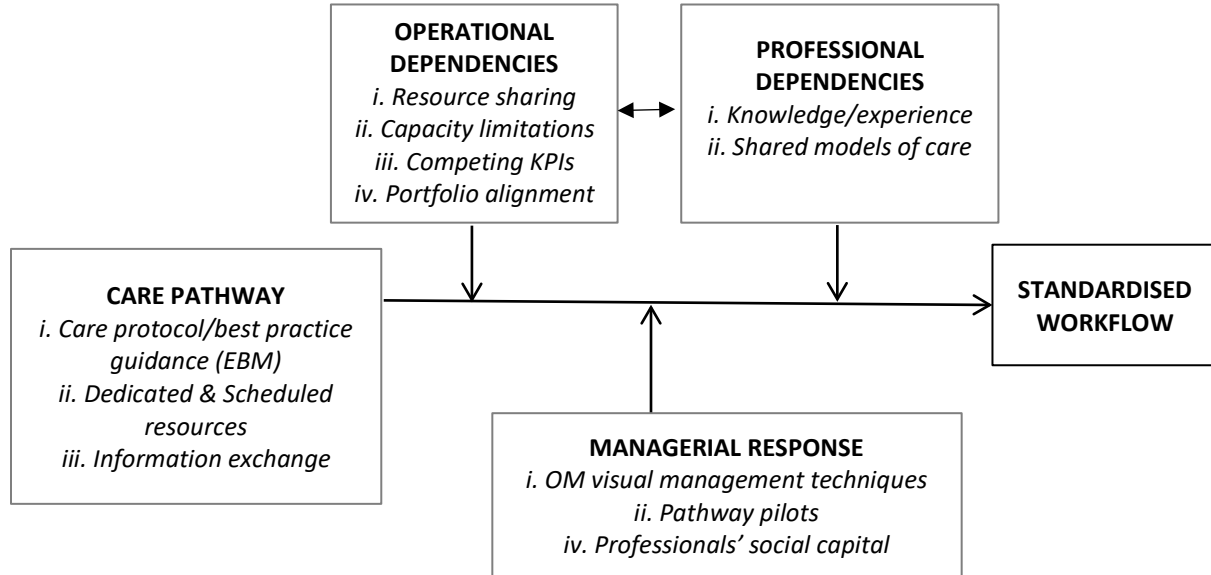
OPERATIONAL DEPENDENCIES
i. Resource sharing
ii. Capacity limitations
iii. Competing KPIs
iv. Portfolio alignment

PROFESSIONAL DEPENDENCIES
i. Knowledge/experience
ii. Shared models of care

CARE PATHWAY
i. Care protocol/best practice guidance (EBM)
ii. Dedicated & Scheduled resources
iii. Information exchange

STANDARDISED WORKFLOW

MANAGERIAL RESPONSE
i. OM visual management techniques
ii. Pathway pilots
iv. Professionals' social capital